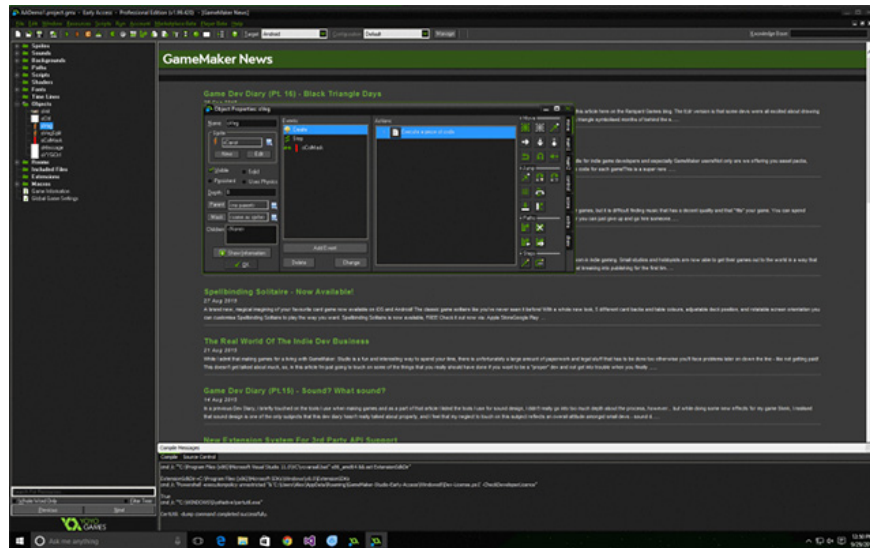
GameMaker News

Game Dev Diary (Pt. 16) - Black Triangle Days

Object Properties: oHeg

Name: oHeg

Sprite

New Edit

Visible Solid

Persistent Uses Physics

Depth: 0

Parent

Mask

Children

Show Information

OK

Events:

Create

Step

Actions:

Execute a piece of code

Add Event Delete Change

Spellbinding Solitaire - Now Available!

27 Aug 2015

The Real World Of The Indie Dev Business

21 Aug 2015

Game Dev Diary (Pt.15) - Sound? What sound?

14 Aug 2015

New Extension System For 3rd Party API Support

Sprites
Sounds
Backgrounds
Paths
Scripts
Shaders
Fonts
Time Lines
Objects
Rooms
Included Files
Extensions
Macros
Game Information
Global Game Settings

Compile Messages

Compile Source Control

Previous Next

YOYO GAMES

Ask me anything